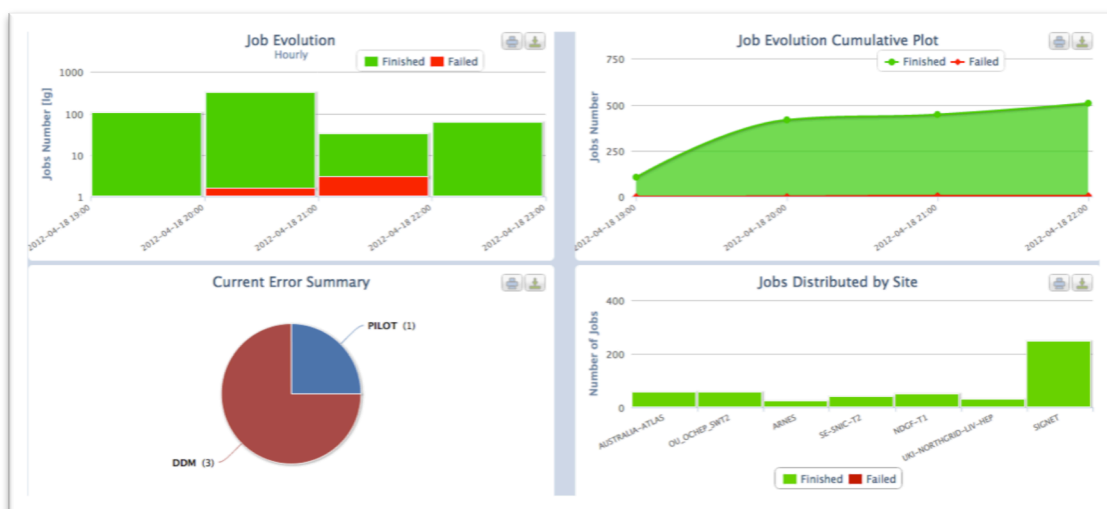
Job Evolution
Hourly
Finished Failed
1000
100
10
1
Jobs Number [lg]
2012-04-18 19:00
2012-04-18 20:00
2012-04-18 21:00
2012-04-18 22:00
2012-04-18 23:00

Job Evolution Cumulative Plot
Finished Failed
750
500
250
0
Jobs Number
2012-04-18 19:00
2012-04-18 20:00
2012-04-18 21:00
2012-04-18 22:00

Current Error Summary
PILOT (1)
DDM (3)

Jobs Distributed by Site
400
200
0
Number of Jobs
AUSTRALIA-ATLAS
OU_OCHEP_SWT2
ARNES
SE-SNIC-T2
NDGF-T1
UKI-NORTHGRID-LIV-HEP
SIGNET
Finished Failed